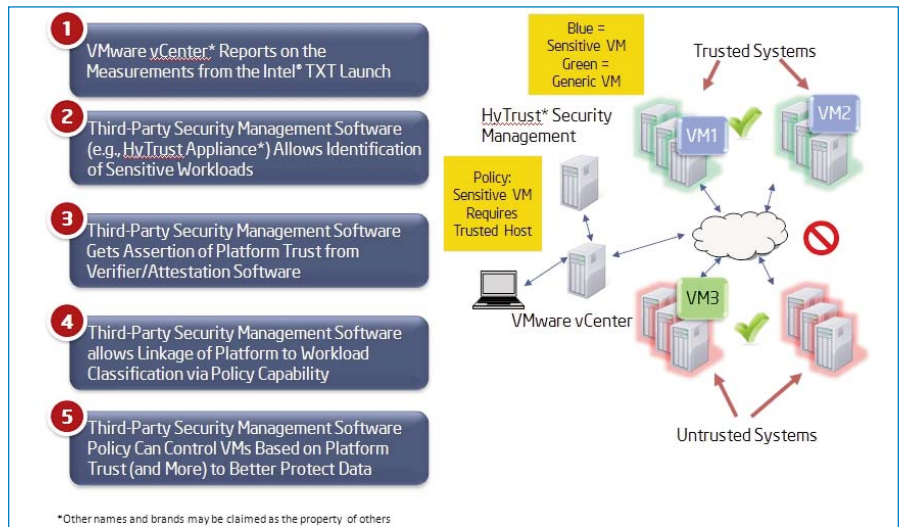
1

VMware vCenter* Reports on the Measurements from the Intel* TXT Launch

2

Third-Party Security Management Software (e.g., HyTrust Appliance*) Allows Identification of Sensitive Workloads

3

Third-Party Security Management Software Gets Assertion of Platform Trust from Verifier/Attestation Software

4

Third-Party Security Management Software allows Linkage of Platform to Workload Classification via Policy Capability

5

Third-Party Security Management Software Policy Can Control VMs Based on Platform Trust (and More) to Better Protect Data

Blue = Sensitive VM Green = Generic VM

Trusted Systems

HyTrust* Security Management

VM1

VM2

Policy: Sensitive VM Requires Trusted Host

VM3

VMware vCenter

Untrusted Systems

*Other names and brands may be claimed as the property of others